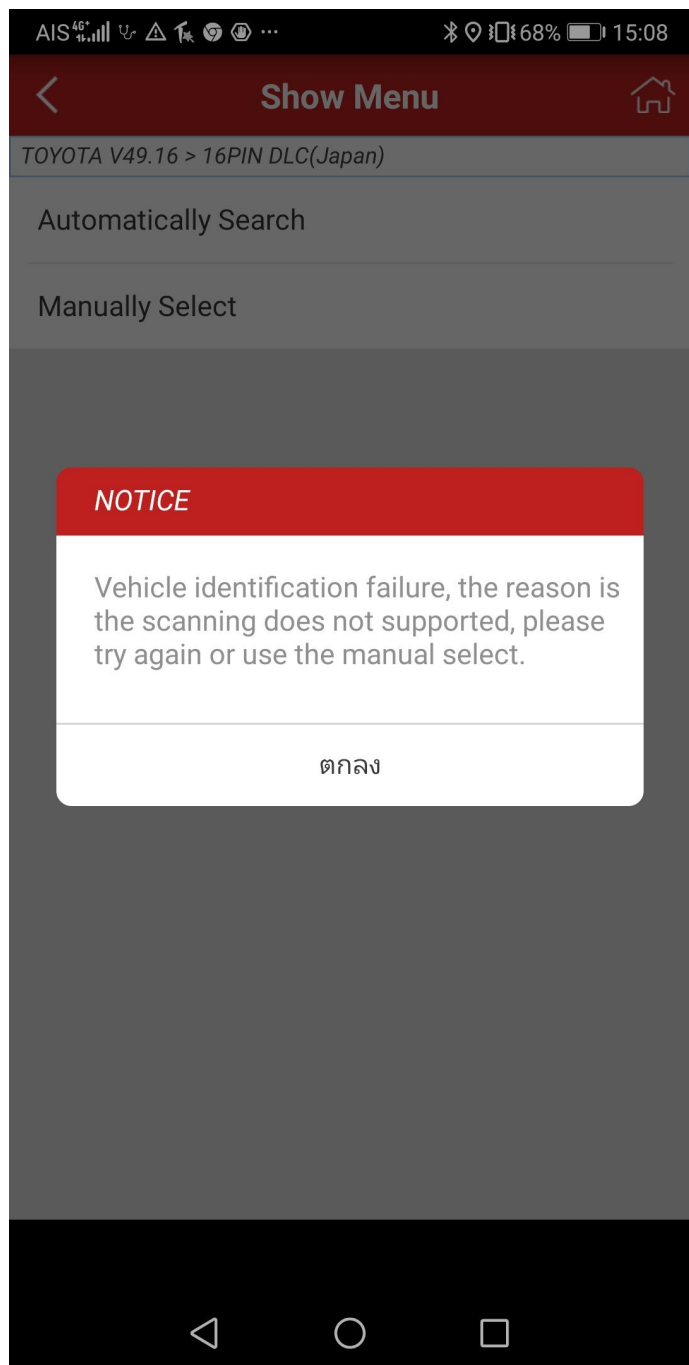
AIS 4G 68% 15:08

Show Menu

TOYOTA V49.16 > 16PIN DLC(Japan)

Automatically Search

Manually Select

NOTICE

Vehicle identification failure, the reason is the scanning does not supported, please try again or use the manual select.

ตกลง